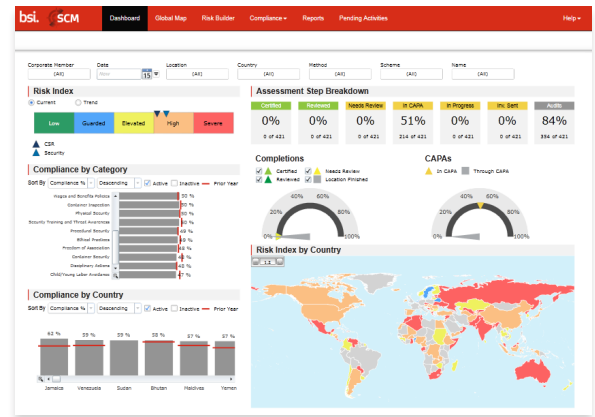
bsi. SCM
Dashboard
Global Map
Risk Builder
Compliance
Reports
Pending Activities
Help

Corporate Member
(All)
Date
Now
Location
(All)
Country
(All)
Method
(All)
Scheme
(All)
Name
(All)

Risk Index
Current
Trend
Low
Guarded
Elevated
High
Severe
CSR
Security

Assessment Step Breakdown
| Certified | Reviewed | Needs Review | In CAPA | In Progress | Inv. Sent | Audits |
|---|---|---|---|---|---|---|
| 0% | 0% | 0% | 51% | 0% | 0% | 84% |
| 0 of 421 | 0 of 421 | 0 of 421 | 214 of 421 | 0 of 421 | 0 of 421 | 354 of 421 |

Completions
Certified
Needs Review
Reviewed
Location Finished
0%
20%
40%
60%
80%
100%

CAPAs
In CAPA
Through CAPA
0%
20%
40%
60%
80%
100%

Compliance by Category
Sort By
Compliance %
Descending
Active
Inactive
Prior Year
Wages and Benefits Policies
Container Inspection
Physical Security
Security Training and Threat Awareness
Procedural Security
Ethical Practices
Freedom of Association
Container Security
Disciplinary Actions
Child/Young Labor Avoidance
59 %
50 %
50 %
49 %
49 %
48 %
48 %
48 %
48 %
47 %

Risk Index by Country

Compliance by Country
Sort By
Compliance %
Descending
Active
Inactive
Prior Year
62 %
59 %
59 %
58 %
57 %
57 %
Jamaica
Venezuela
Sudan
Bhutan
Maldives
Yemen